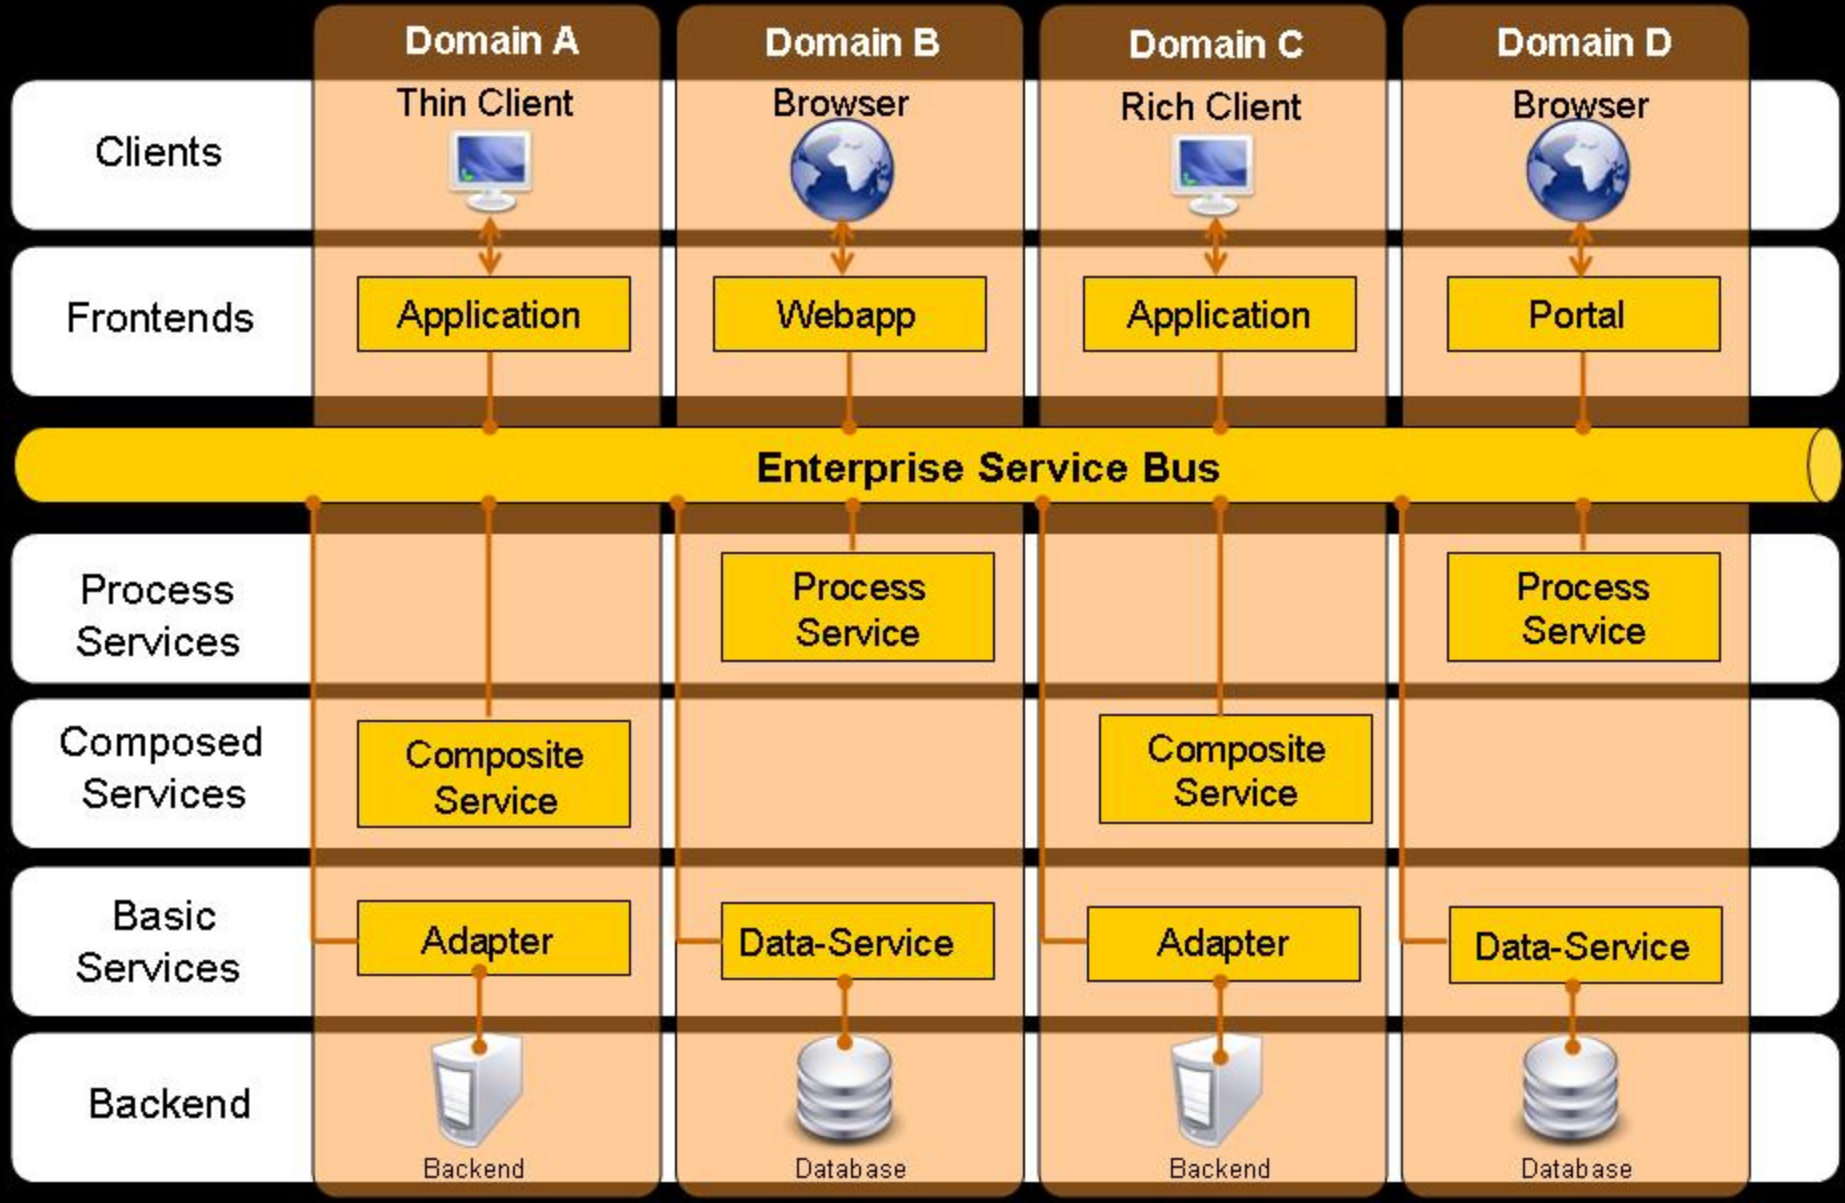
| | Domain A | Domain B | Domain C | Domain D |
|---|---|---|---|---|
| Clients | Thin Client | Browser | Rich Client | Browser |
| Frontends | Application | Webapp | Application | Portal |

Enterprise Service Bus

| | | | | |
|---|---|---|---|---|
| Process Services | | Process Service | | Process Service |
| Composed Services | Composite Service | | Composite Service | |
| Basic Services | Adapter | Data-Service | Adapter | Data-Service |
| Backend | Backend | Database | Backend | Database |